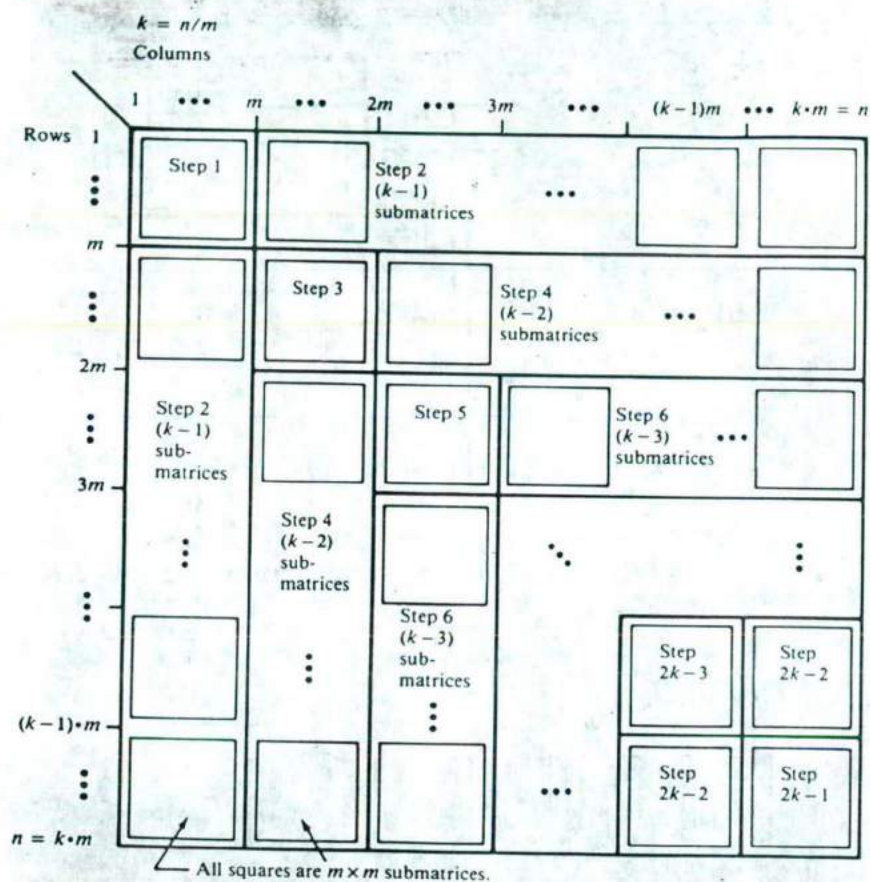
$k = n/m$
Columns

1 ••• $m$ ••• $2m$ ••• $3m$ ••• $(k-1)m$ ••• $k \cdot m = n$

Rows 1

⋮

$m$

⋮

$2m$

⋮

$3m$

⋮

$(k-1) \cdot m$

⋮

$n = k \cdot m$

Step 1

Step 2
$(k-1)$
submatrices

•••

Step 3

Step 4
$(k-2)$
submatrices

•••

Step 2
$(k-1)$
sub-
matrices

Step 5

Step 6
$(k-3)$
submatrices

•••

Step 4
$(k-2)$
sub-
matrices

⋮

⋱

⋮

Step 6
$(k-3)$
sub-
matrices

⋮

⋮

Step
$2k-3$

Step
$2k-2$

•••

Step
$2k-2$

Step
$2k-1$

All squares are $m \times m$ submatrices.